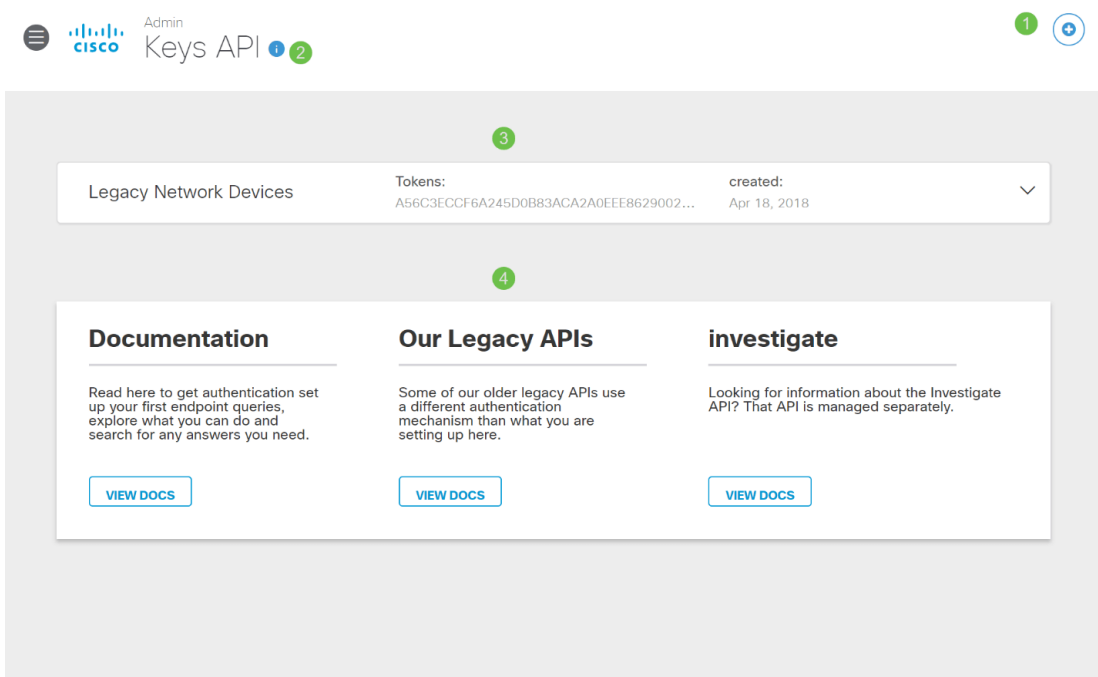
cisco Admin
Keys API 2

1

3

Legacy Network Devices

Tokens:
A56C3ECCF6A245D0B83ACA2A0EEE8629002...

created:
Apr 18, 2018

4

Documentation

Read here to get authentication set up your first endpoint queries, explore what you can do and search for any answers you need.

VIEW DOCS

Our Legacy APIs

Some of our older legacy APIs use a different authentication mechanism than what you are setting up here.

VIEW DOCS

investigate

Looking for information about the Investigate API? That API is managed separately.

VIEW DOCS